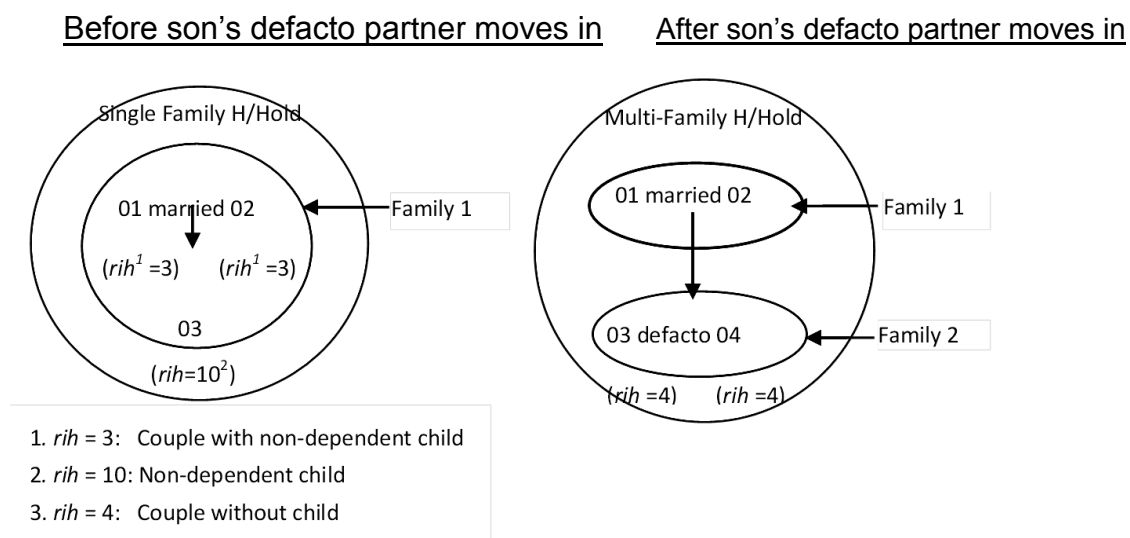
Before son's defacto partner moves in

After son's defacto partner moves in

Single Family H/Hold

01 married 02

($rih^1$ =3) ($rih^1$ =3)

03

($rih$=$10^2$)

Family 1

Multi-Family H/Hold

01 married 02

Family 1

03 defacto 04

Family 2

($rih$ =4) ($rih$ =4)

1. $rih$ = 3: Couple with non-dependent child
2. $rih$ = 10: Non-dependent child
3. $rih$ = 4: Couple without child